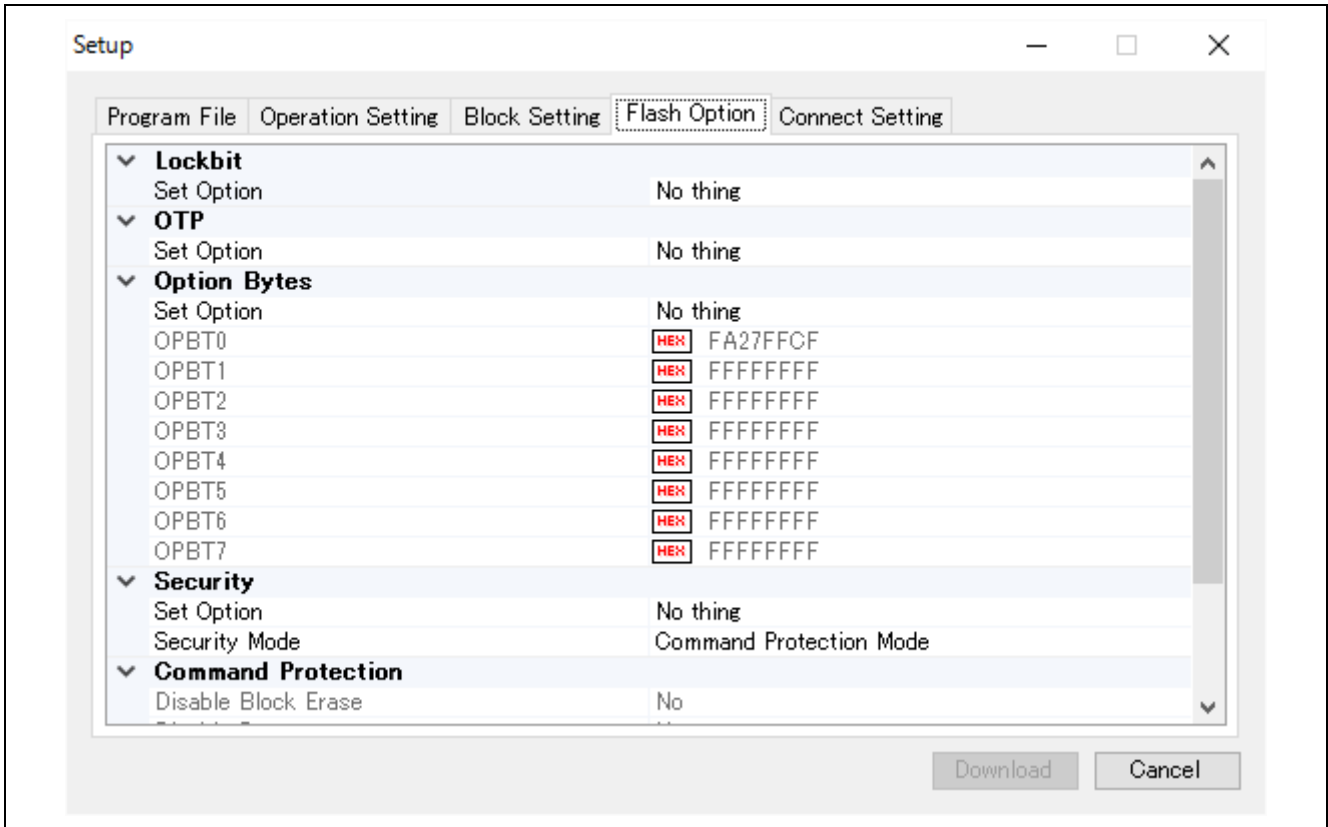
Setup

Program File | Operation Setting | Block Setting | Flash Option | Connect Setting

Lockbit
Set Option No thing
OTP
Set Option No thing
Option Bytes
Set Option No thing
OPBT0 HEX FA27FFCF
OPBT1 HEX FFFFFFFF
OPBT2 HEX FFFFFFFF
OPBT3 HEX FFFFFFFF
OPBT4 HEX FFFFFFFF
OPBT5 HEX FFFFFFFF
OPBT6 HEX FFFFFFFF
OPBT7 HEX FFFFFFFF
Security
Set Option No thing
Security Mode Command Protection Mode
Command Protection
Disable Block Erase No
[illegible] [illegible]

Download Cancel